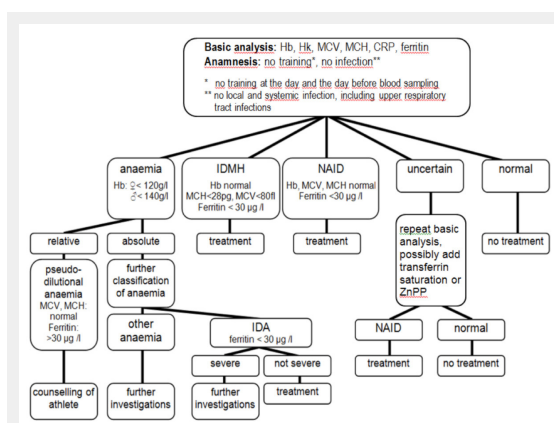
**Basic analysis:** Hb, Hk, MCV, MCH, CRP, ferritin
**Anamnesis:** no training*, no infection**

* no training at the day and the day before blood sampling
** no local and systemic infection, including upper respiratory tract infections

anaemia
Hb: ♀< 120g/l
♂< 140g/l

IDMH
Hb normal
MCH<28pg, MCV<80fl
Ferritin < 30 µg /l

NAID
Hb, MCV, MCH normal
Ferritin <30 µg /l

uncertain

normal

relative

absolute

treatment

treatment

repeat basic analysis, possibly add transferrin saturation or ZnPP

no treatment

pseudo-dilutional anaemia
MCV, MCH: normal
Ferritin: >30 µg /l

further classification of anaemia

other anaemia

IDA
ferritin < 30 µg /l

NAID

normal

severe

not severe

treatment

no treatment

counselling of athlete

further investigations

further investigations

treatment